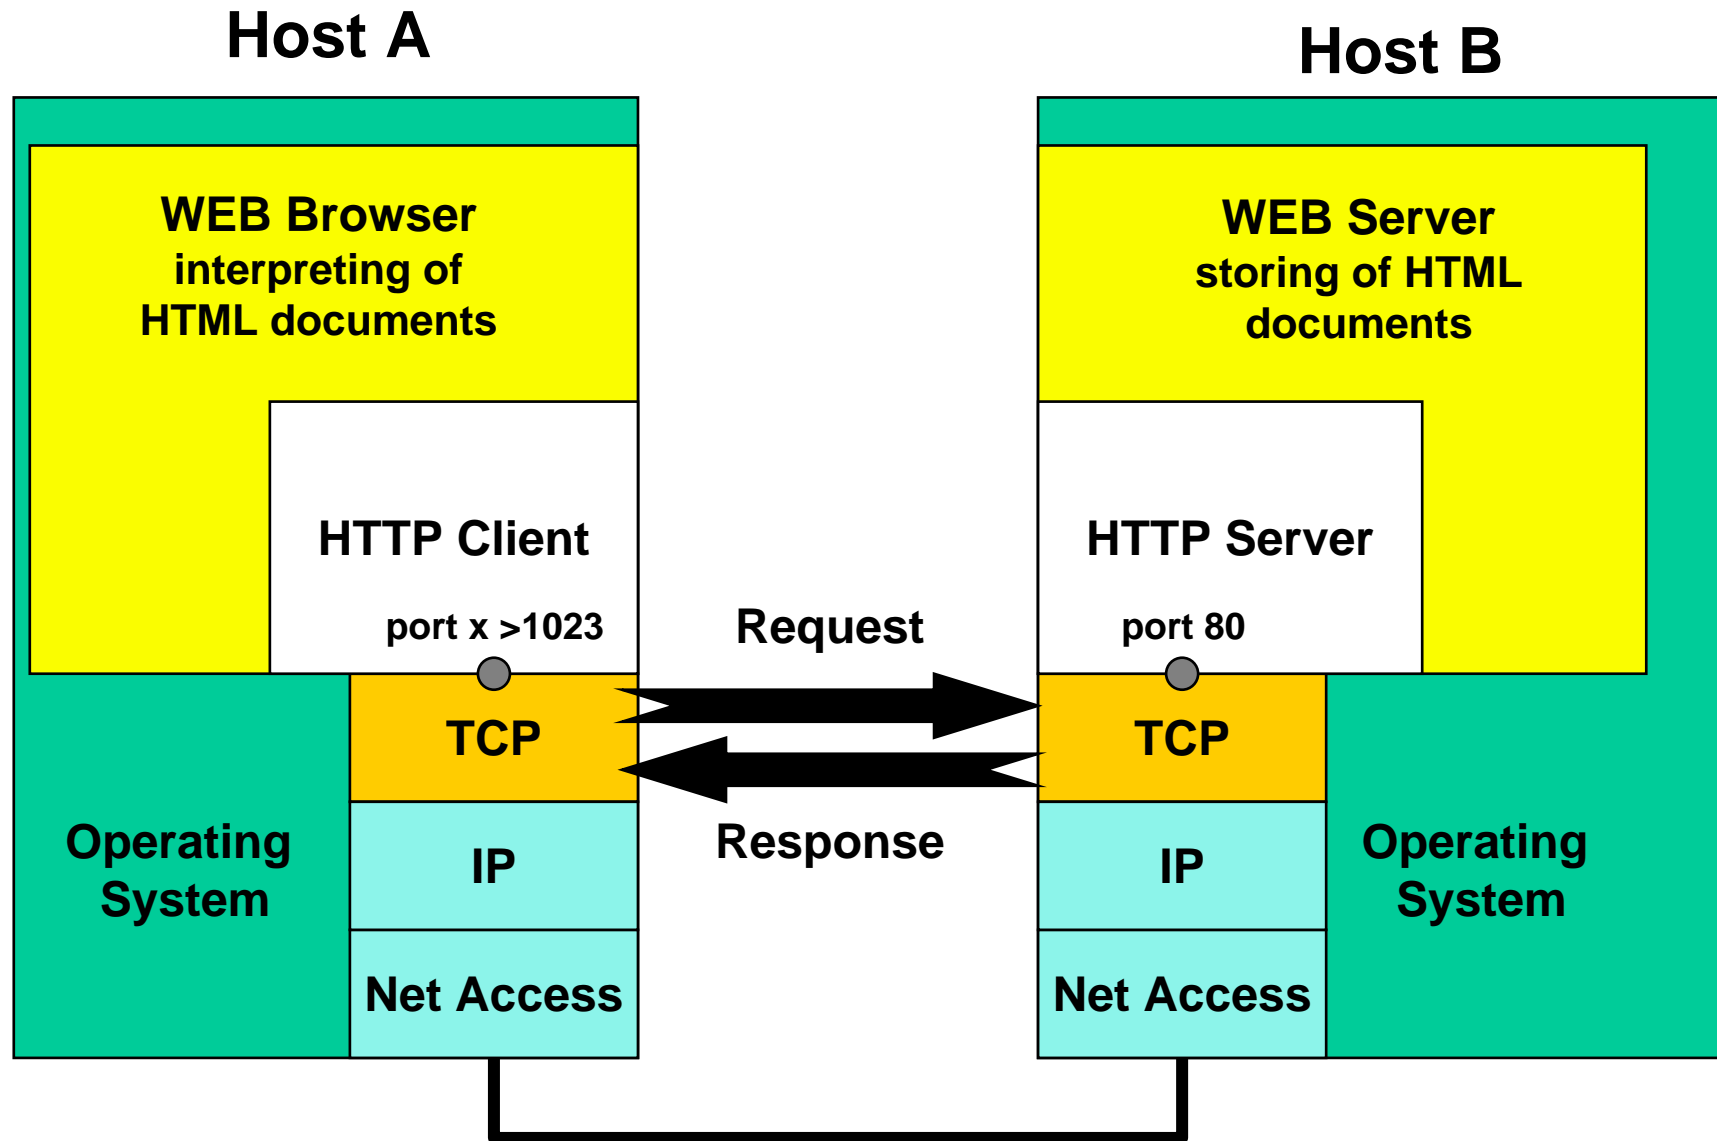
Host A

Host B

WEB Browser
interpreting of
HTML documents

HTTP Client

port x >1023

TCP

IP

Net Access

Operating
System

Request

Response

WEB Server
storing of HTML
documents

HTTP Server

port 80

TCP

IP

Net Access

Operating
System